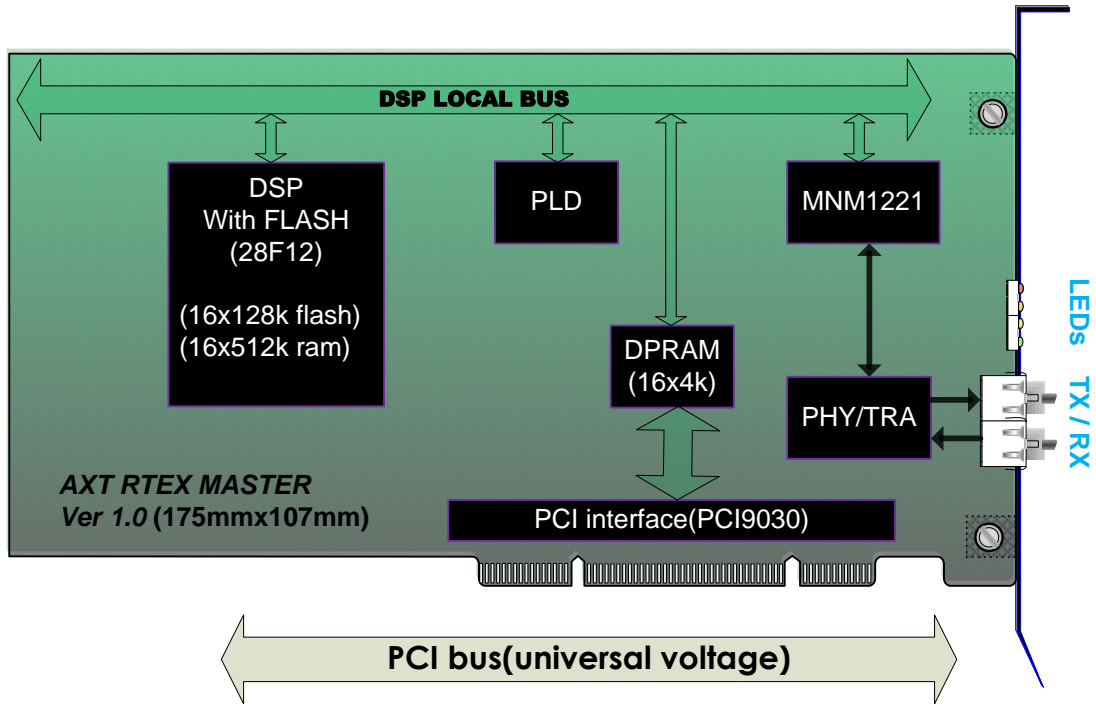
DSP LOCAL BUS

DSP
With FLASH
(28F12)

(16x128k flash)
(16x512k ram)

PLD

MNM1221

DPRAM
(16x4k)

PHY/TRA

LEDs

TX / RX

AXT RTEX MASTER
Ver 1.0 (175mmx107mm)

PCI interface(PCI9030)

PCI bus(universal voltage)